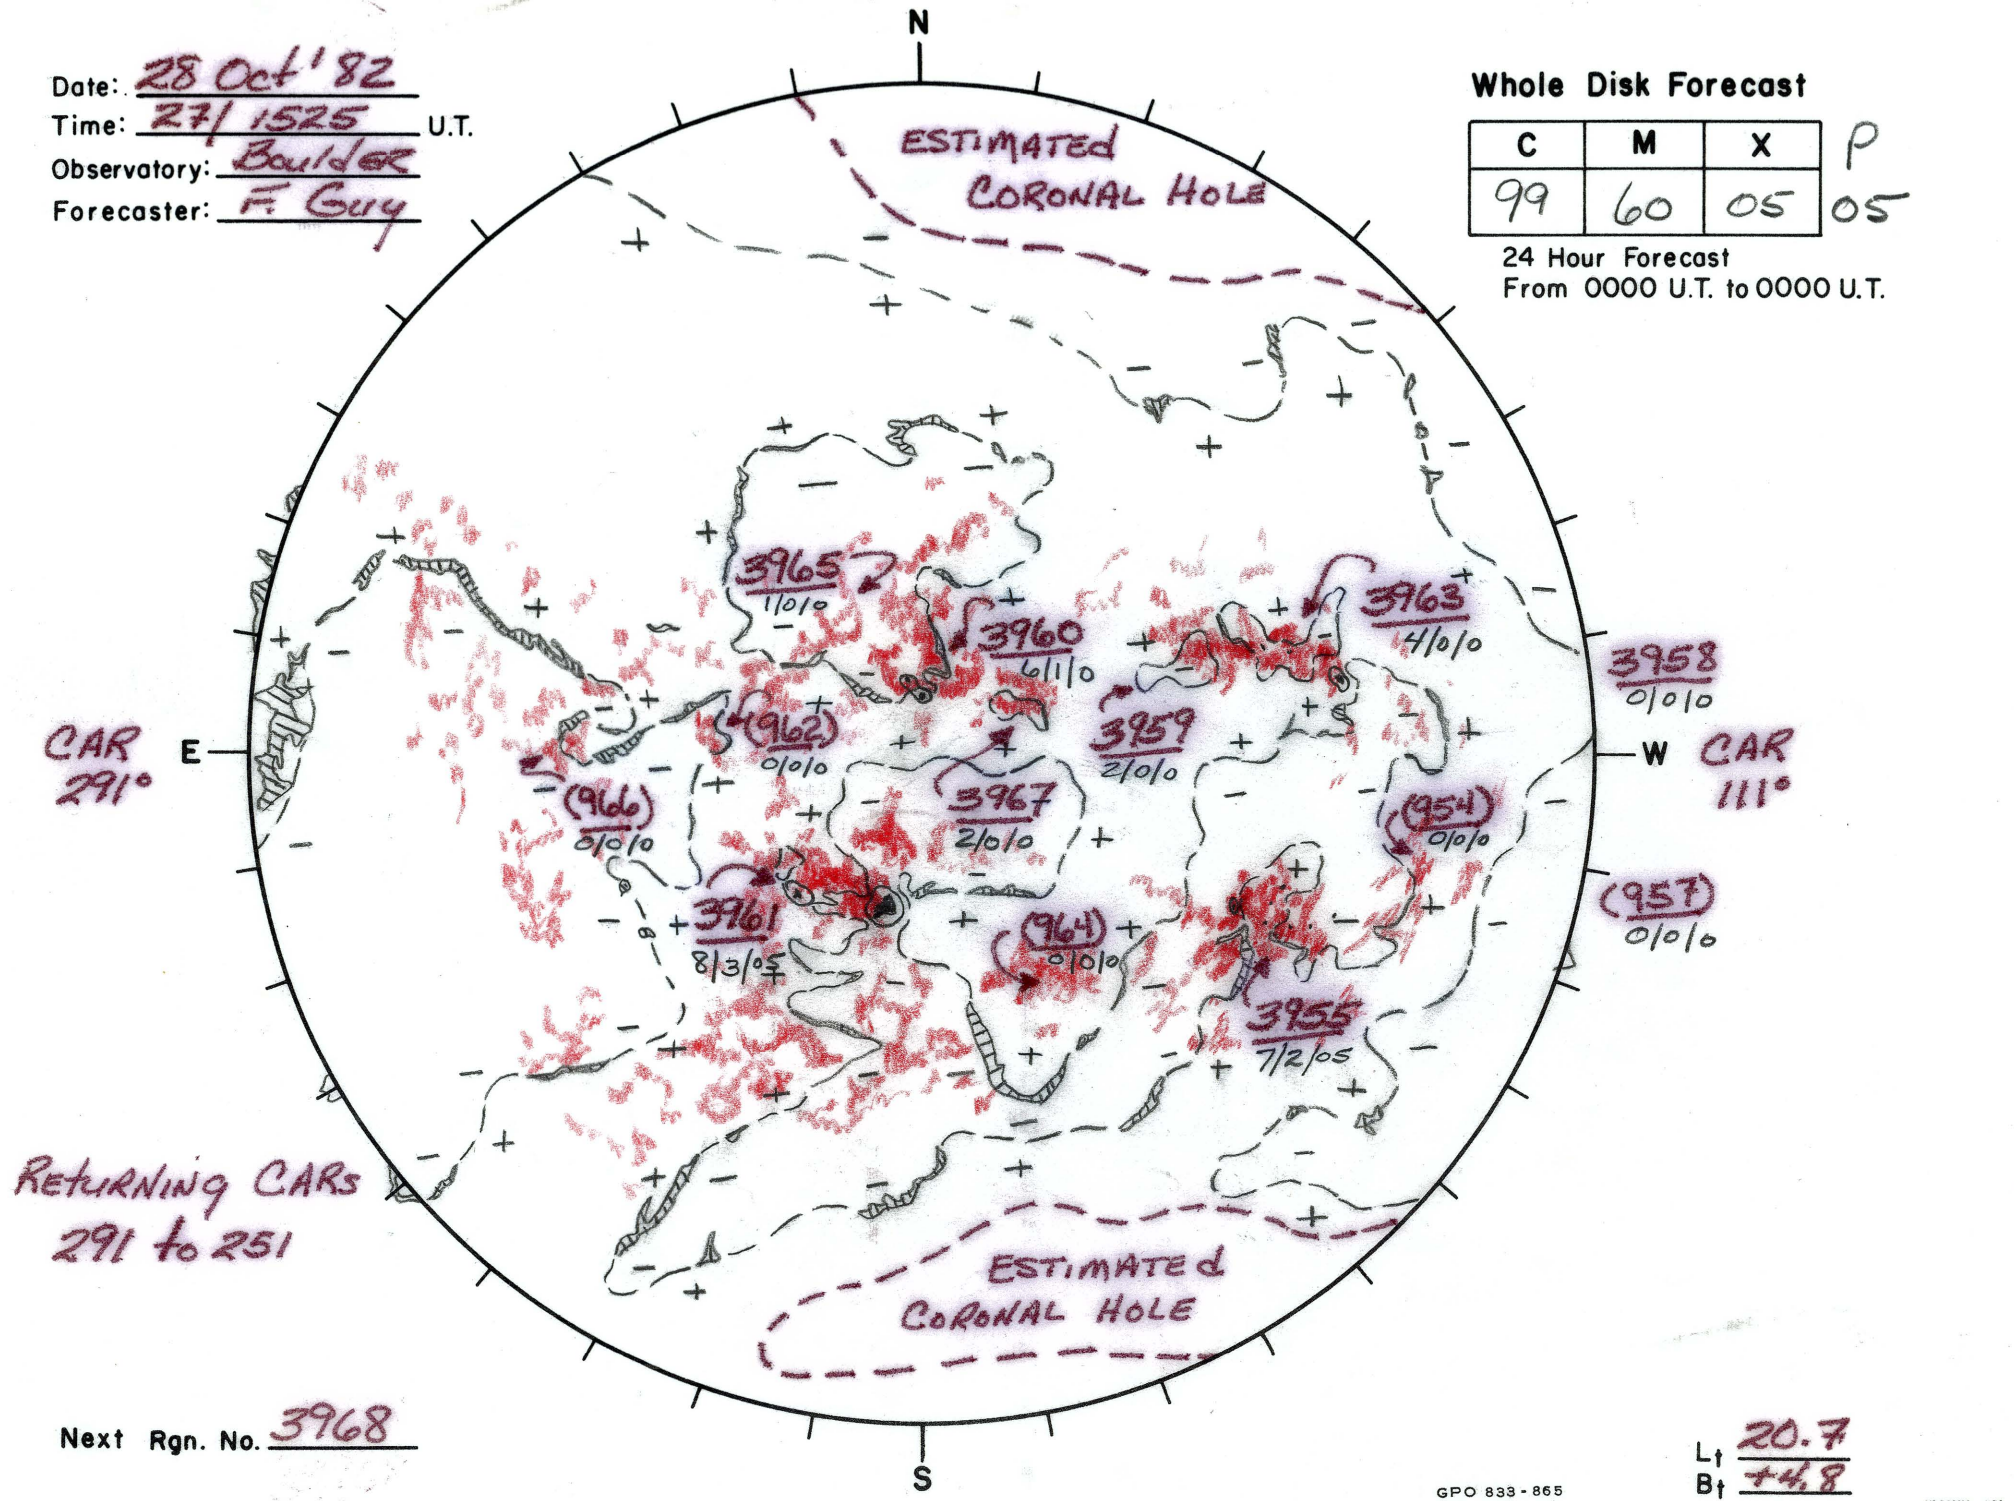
Date: 28 Oct '82
Time: 27/1525 U.T.
Observatory: Boulder
Forecaster: F. Guy

N

Whole Disk Forecast

| C | M | X |
|---|---|---|
| 99 | 60 | 05 |

P
05

24 Hour Forecast
From 0000 U.T. to 0000 U.T.

ESTIMATED CORONAL HOLE

3965
1/0/0

3960
6/1/0

3963
4/0/0

3958
0/0/0

CAR
291°

E

W

CAR
111°

(962)
0/0/0

3959
2/0/0

(966)
0/0/0

3967
2/0/0

(954)
0/0/0

(957)
0/0/0

3961
8/3/05

(964)
0/0/0

3955
7/2/05

Returning CARs
291 to 251

ESTIMATEd CORONAL HOLE

Next Rgn. No. 3968

S

GPO 833-865

$L_t$ 20.7
$B_t$ +4.8